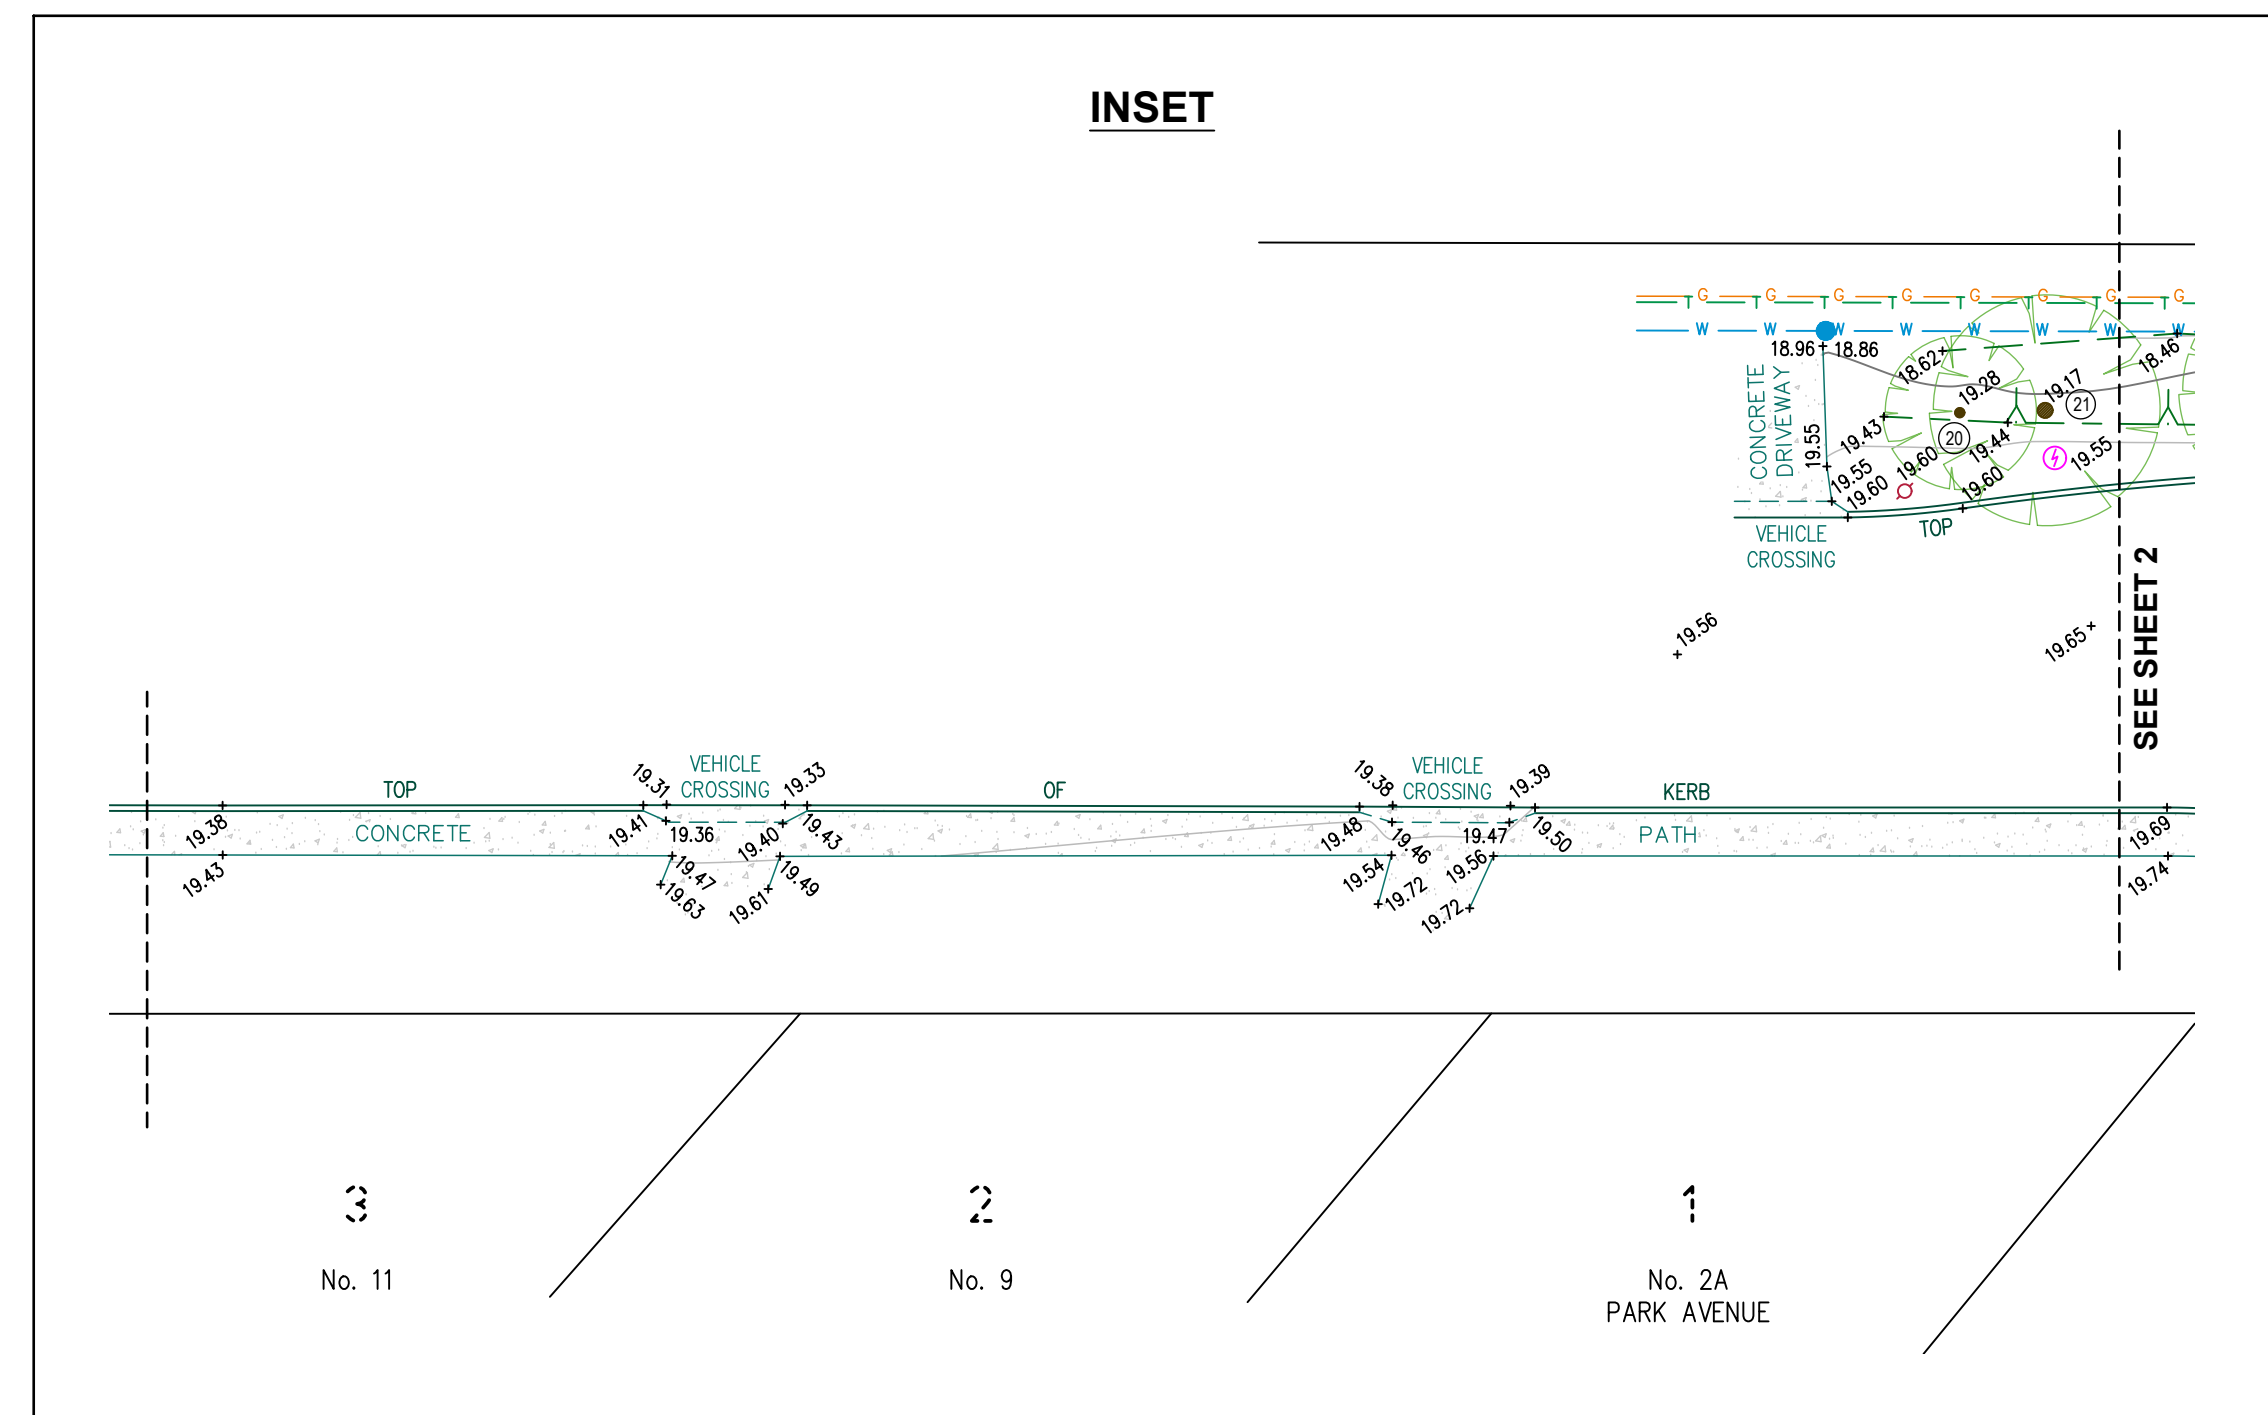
INSET

G G G G G G G G
T T T T T T T T
W W W W W W W W

18.96 18.86
18.62
18.46
19.28
19.17
21
20
CONCRETE DRIVEWAY
19.55
19.43
19.44
19.55
19.60
19.55
19.60
19.60
VEHICLE CROSSING
TOP

19.56
19.65

SEE SHEET 2

TOP
VEHICLE CROSSING
OF
VEHICLE CROSSING
KERB
19.31
19.33
19.38
19.39
19.38
CONCRETE
19.41
19.36
19.40
19.43
19.48
19.46
19.47
19.50
PATH
19.69
19.43
19.47
19.63
19.61
19.49
19.54
19.72
19.56
19.72
19.74

3
No. 11

2
No. 9

1
No. 2A
PARK AVENUE